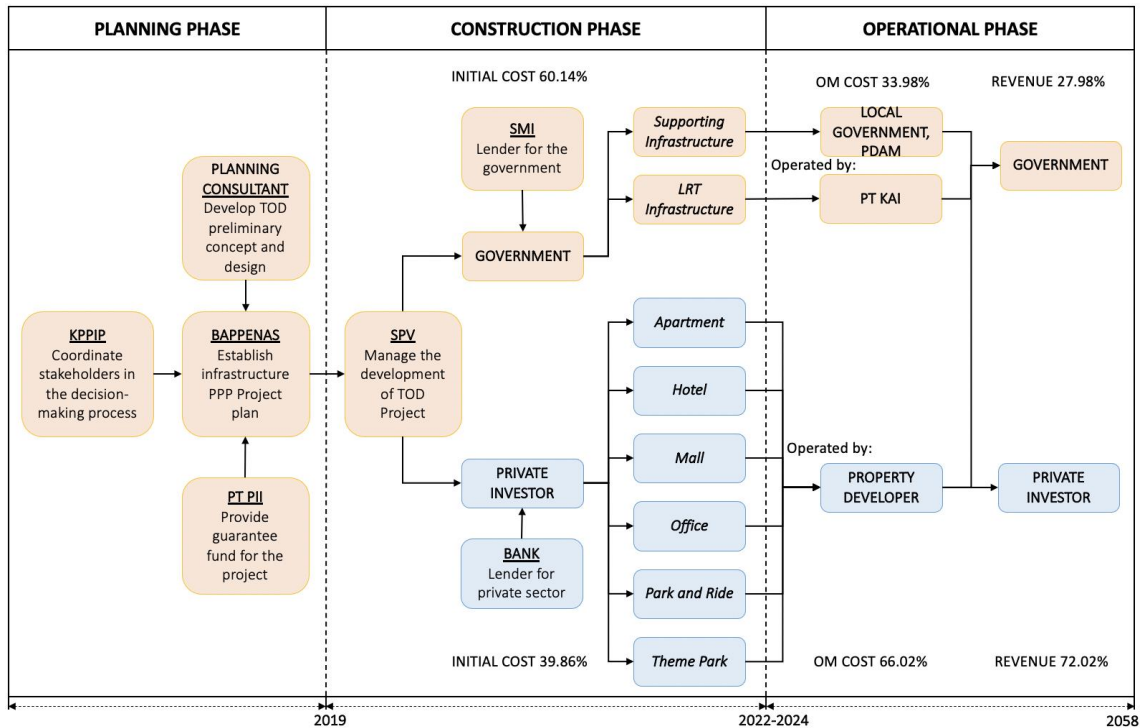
PLANNING PHASE

CONSTRUCTION PHASE

OPERATIONAL PHASE

INITIAL COST 60.14%

OM COST 33.98%

REVENUE 27.98%

PLANNING CONSULTANT
Develop TOD preliminary concept and design

SMI
Lender for the government

Supporting Infrastructure

LOCAL GOVERNMENT, PDAM

GOVERNMENT

Operated by:

LRT Infrastructure

PT KAI

GOVERNMENT

KPPIP
Coordinate stakeholders in the decision-making process

BAPPENAS
Establish infrastructure PPP Project plan

SPV
Manage the development of TOD Project

Apartment

Hotel

Mall

Operated by:

PRIVATE INVESTOR

PROPERTY DEVELOPER

PRIVATE INVESTOR

PT PII
Provide guarantee fund for the project

Office

BANK
Lender for private sector

Park and Ride

Theme Park

INITIAL COST 39.86%

OM COST 66.02%

REVENUE 72.02%

2019

2022-2024

2058